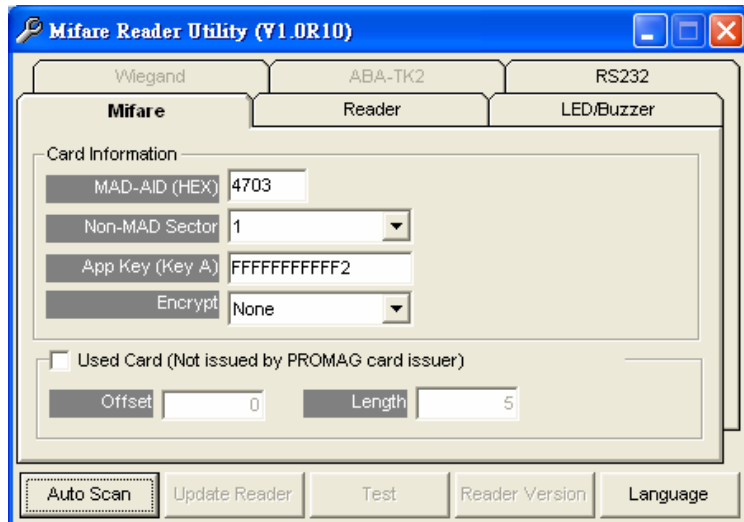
Mifare Reader Utility (V1.0R10)

Wiegand
ABA-TK2
RS232
Mifare
Reader
LED/Buzzer

Card Information
MAD-AID (HEX) 4703
Non-MAD Sector 1
App Key (Key A) FFFFFFFFFFF2
Encrypt None

Used Card (Not issued by PROMAG card issuer)
Offset 0
Length 5

Auto Scan
Update Reader
Test
Reader Version
Language